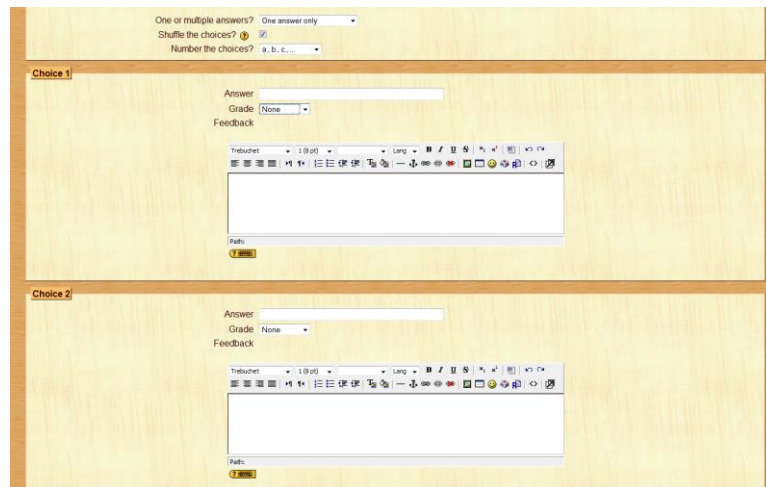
One or multiple answers? One answer only
Shuffle the choices?
Number the choices? a., b., c., ...

Choice 1

Answer
Grade None
Feedback

Trebuchet 1 (8 pt) Lang B I U S

Path:

Choice 2

Answer
Grade None
Feedback

Trebuchet 1 (8 pt) Lang B I U S

Path: